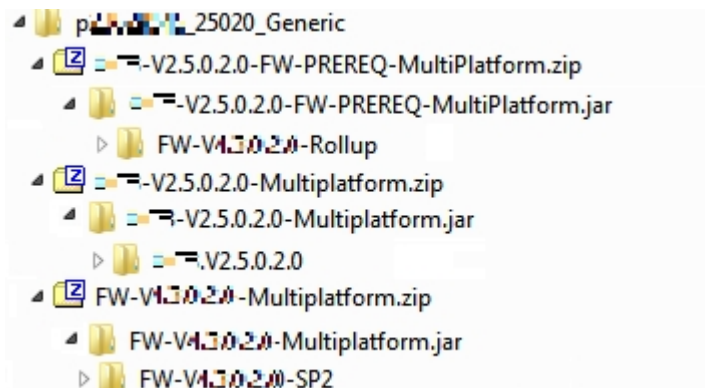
p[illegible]_25020_Generic
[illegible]-V2.5.0.2.0-FW-PREREQ-MultiPlatform.zip
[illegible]-V2.5.0.2.0-FW-PREREQ-MultiPlatform.jar
FW-V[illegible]-Rollup
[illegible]-V2.5.0.2.0-Multiplatform.zip
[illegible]-V2.5.0.2.0-Multiplatform.jar
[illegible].V2.5.0.2.0
FW-V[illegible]-Multiplatform.zip
FW-V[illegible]-Multiplatform.jar
FW-V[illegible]-SP2